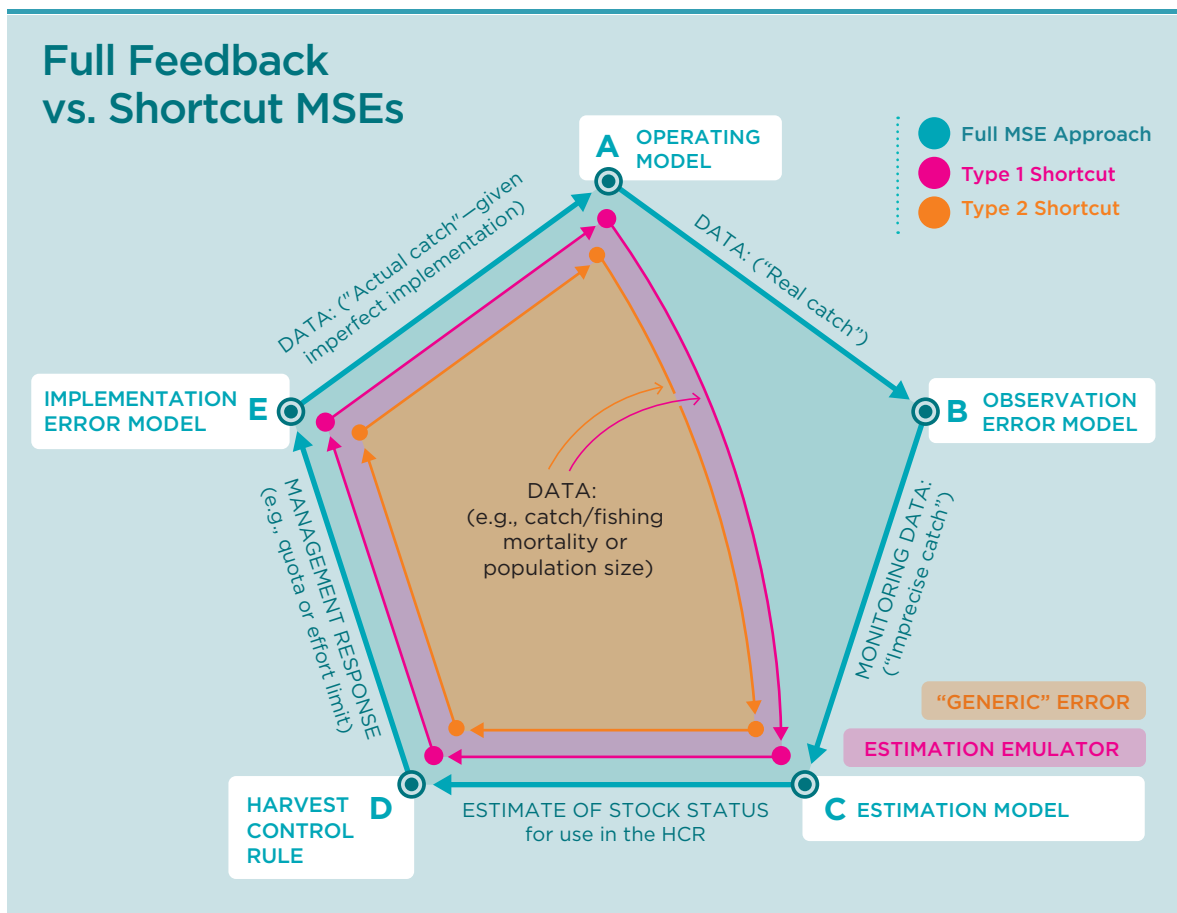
Full Feedback vs. Shortcut MSEs

A OPERATING MODEL

Full MSE Approach
Type 1 Shortcut
Type 2 Shortcut

DATA: ("Real catch")

B OBSERVATION ERROR MODEL

MONITORING DATA: ("Imprecise catch")

"GENERIC" ERROR

ESTIMATION EMULATOR

C ESTIMATION MODEL

ESTIMATE OF STOCK STATUS for use in the HCR

D HARVEST CONTROL RULE

MANAGEMENT RESPONSE (e.g., quota or effort limit)

E IMPLEMENTATION ERROR MODEL

DATA: ("Actual catch"—given imperfect implementation)

DATA: (e.g., catch/fishing mortality or population size)